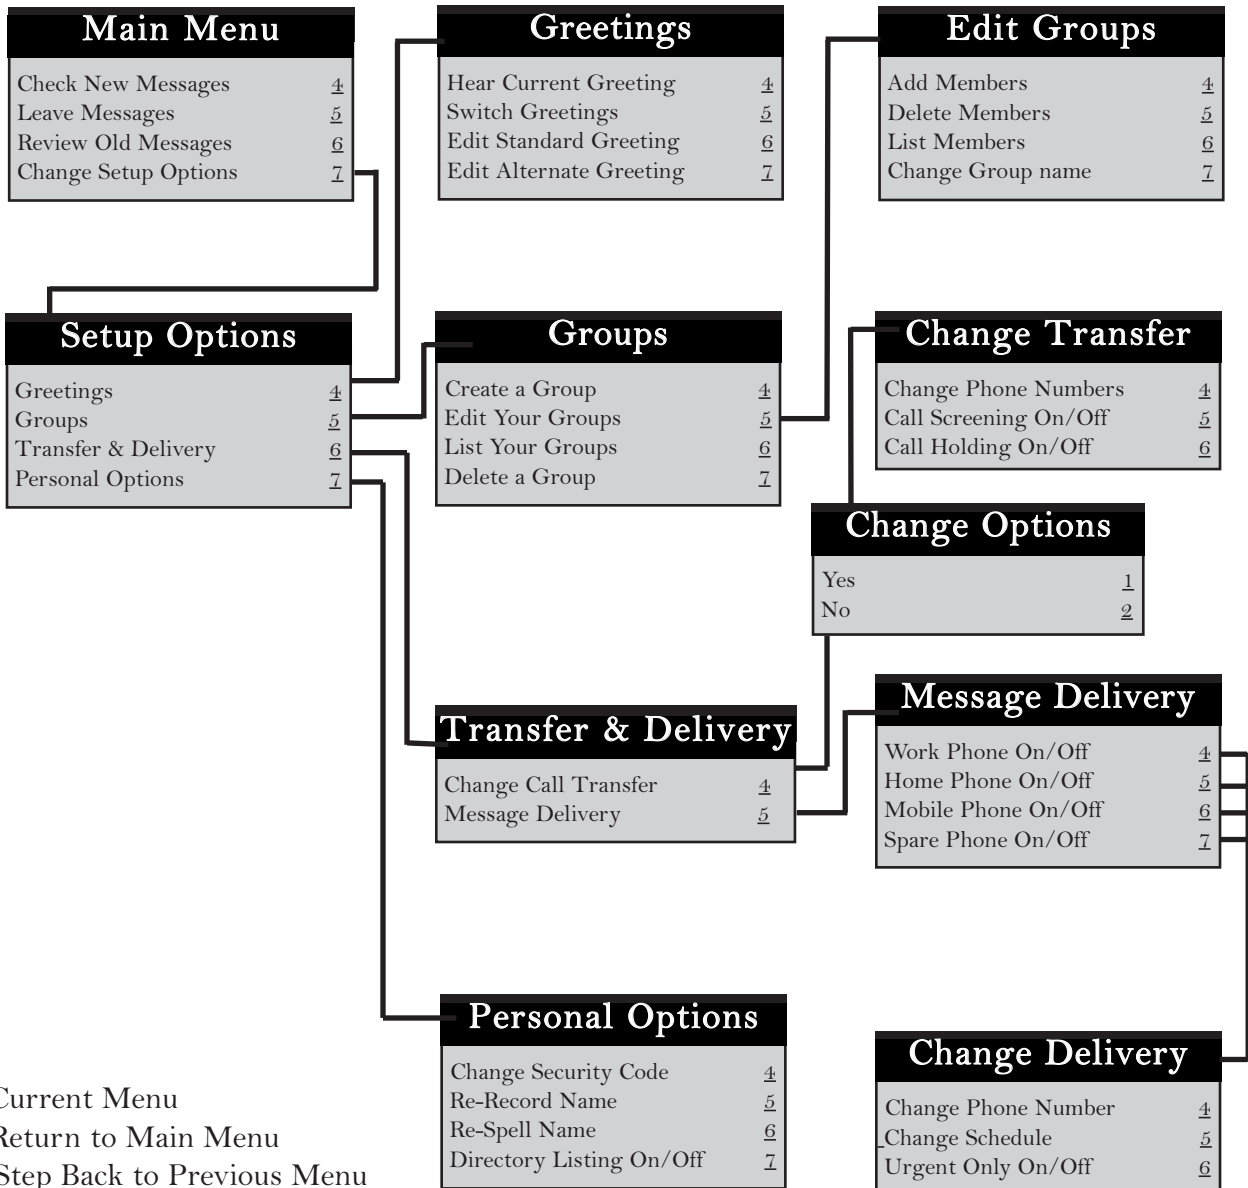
Main Menu
Check New Messages 4
Leave Messages 5
Review Old Messages 6
Change Setup Options 7

Greetings
Hear Current Greeting 4
Switch Greetings 5
Edit Standard Greeting 6
Edit Alternate Greeting 7

Edit Groups
Add Members 4
Delete Members 5
List Members 6
Change Group name 7

Setup Options
Greetings 4
Groups 5
Transfer & Delivery 6
Personal Options 7

Groups
Create a Group 4
Edit Your Groups 5
List Your Groups 6
Delete a Group 7

Change Transfer
Change Phone Numbers 4
Call Screening On/Off 5
Call Holding On/Off 6

Change Options
Yes 1
No 2

Transfer & Delivery
Change Call Transfer 4
Message Delivery 5

Message Delivery
Work Phone On/Off 4
Home Phone On/Off 5
Mobile Phone On/Off 6
Spare Phone On/Off 7

Personal Options
Change Security Code 4
Re-Record Name 5
Re-Spell Name 6
Directory Listing On/Off 7

Change Delivery
Change Phone Number 4
Change Schedule 5
Urgent Only On/Off 6

urrent Menu
eturn to Main Menu
tep Back to Previous Menu